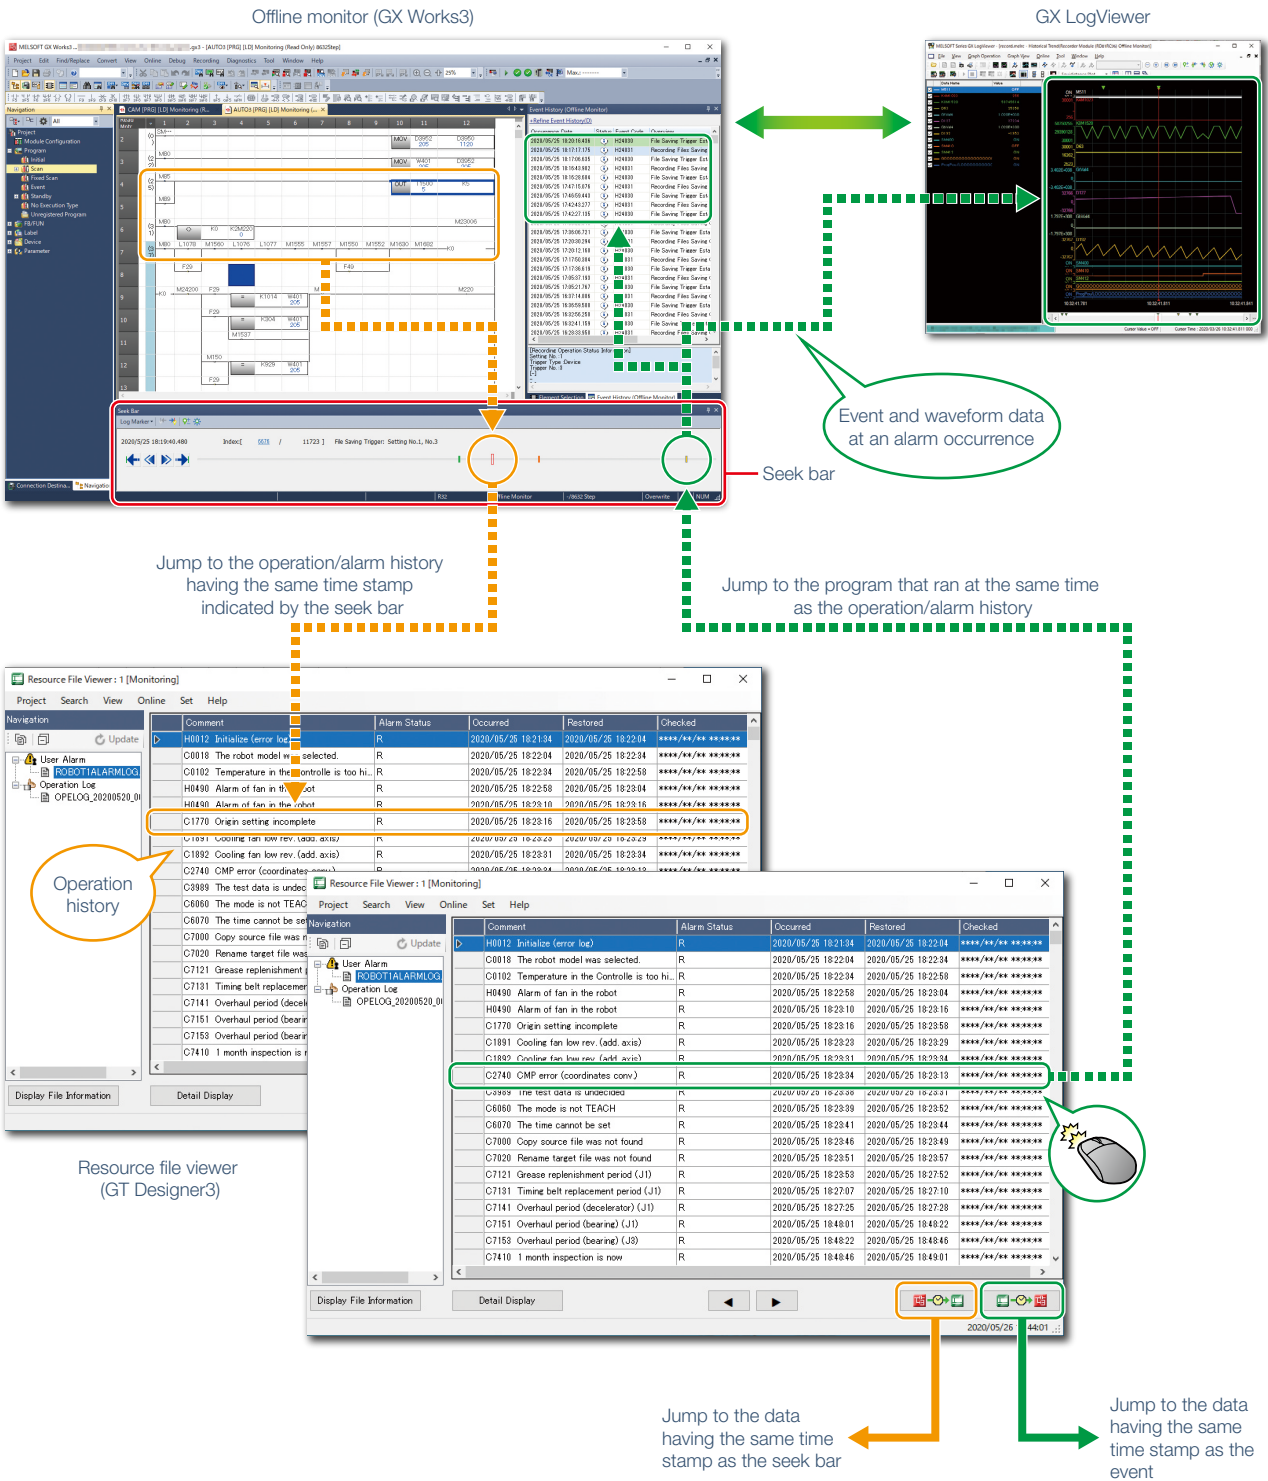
Offline monitor (GX Works3)

GX LogViewer

Event and waveform data at an alarm occurrence

Seek bar

Jump to the operation/alarm history having the same time stamp indicated by the seek bar

Jump to the program that ran at the same time as the operation/alarm history

Resource File Viewer : 1 [Monitoring]

Project Search View Online Set Help

Navigation

Update

User Alarm
ROBOTIALARMLOG
Operation Log
OPELOG_20200520_0

| Comment | Alarm Status | Occurred | Restored | Checked |
|---|---|---|---|---|
| H0012 Initialize (error log) | R | 2020/05/25 18:21:34 | 2020/05/25 18:22:04 | \*\*\*\*/\*\*/\*\* \*\*:\*\*:\*\* |
| C0018 The robot model was selected. | R | 2020/05/25 18:22:04 | 2020/05/25 18:22:34 | \*\*\*\*/\*\*/\*\* \*\*:\*\*:\*\* |
| C0102 Temperature in the Controlle is too hi... | R | 2020/05/25 18:22:34 | 2020/05/25 18:22:58 | \*\*\*\*/\*\*/\*\* \*\*:\*\*:\*\* |
| H0490 Alarm of fan in the robot | R | 2020/05/25 18:22:58 | 2020/05/25 18:23:04 | \*\*\*\*/\*\*/\*\* \*\*:\*\*:\*\* |
| H0490 Alarm of fan in the robot | R | 2020/05/25 18:23:10 | 2020/05/25 18:23:16 | \*\*\*\*/\*\*/\*\* \*\*:\*\*:\*\* |
| C1770 Origin setting incomplete | R | 2020/05/25 18:23:16 | 2020/05/25 18:23:58 | \*\*\*\*/\*\*/\*\* \*\*:\*\*:\*\* |
| C1891 Cooling fan low rev. (add. axis) | R | 2020/05/25 18:23:23 | 2020/05/25 18:23:29 | \*\*\*\*/\*\*/\*\* \*\*:\*\*:\*\* |
| C1892 Cooling fan low rev. (add. axis) | R | 2020/05/25 18:23:31 | 2020/05/25 18:23:34 | \*\*\*\*/\*\*/\*\* \*\*:\*\*:\*\* |
| C2740 CMP error (coordinates conv.) | R | 2020/05/25 18:23:34 | 2020/05/25 18:23:13 | \*\*\*\*/\*\*/\*\* \*\*:\*\*:\*\* |
| C3989 The test data is undecided | R | 2020/05/25 18:23:38 | 2020/05/25 18:23:31 | \*\*\*\*/\*\*/\*\* \*\*:\*\*:\*\* |
| C6060 The mode is not TEACH | R | 2020/05/25 18:23:39 | 2020/05/25 18:23:52 | \*\*\*\*/\*\*/\*\* \*\*:\*\*:\*\* |
| C6070 The time cannot be set | R | 2020/05/25 18:23:41 | 2020/05/25 18:23:44 | \*\*\*\*/\*\*/\*\* \*\*:\*\*:\*\* |
| C7000 Copy source file was not found | R | 2020/05/25 18:23:46 | 2020/05/25 18:23:49 | \*\*\*\*/\*\*/\*\* \*\*:\*\*:\*\* |
| C7020 Rename target file was not found | R | 2020/05/25 18:23:51 | 2020/05/25 18:23:57 | \*\*\*\*/\*\*/\*\* \*\*:\*\*:\*\* |
| C7121 Grease replenishment period (J1) | R | 2020/05/25 18:23:53 | 2020/05/25 18:27:52 | \*\*\*\*/\*\*/\*\* \*\*:\*\*:\*\* |
| C7131 Timing belt replacement period (J1) | R | 2020/05/25 18:27:07 | 2020/05/25 18:27:10 | \*\*\*\*/\*\*/\*\* \*\*:\*\*:\*\* |
| C7141 Overhaul period (decelerator) (J1) | R | 2020/05/25 18:27:25 | 2020/05/25 18:27:28 | \*\*\*\*/\*\*/\*\* \*\*:\*\*:\*\* |
| C7151 Overhaul period (bearing) (J1) | R | 2020/05/25 18:48:01 | 2020/05/25 18:48:22 | \*\*\*\*/\*\*/\*\* \*\*:\*\*:\*\* |
| C7153 Overhaul period (bearing) (J3) | R | 2020/05/25 18:48:22 | 2020/05/25 18:48:46 | \*\*\*\*/\*\*/\*\* \*\*:\*\*:\*\* |
| C7410 1 month inspection is now | R | 2020/05/25 18:48:46 | 2020/05/25 18:49:01 | \*\*\*\*/\*\*/\*\* \*\*:\*\*:\*\* |

Display File Information
Detail Display

2020/05/25 18:44:01

Operation history

Resource file viewer (GT Designer3)

Jump to the data having the same time stamp as the seek bar

Jump to the data having the same time stamp as the event